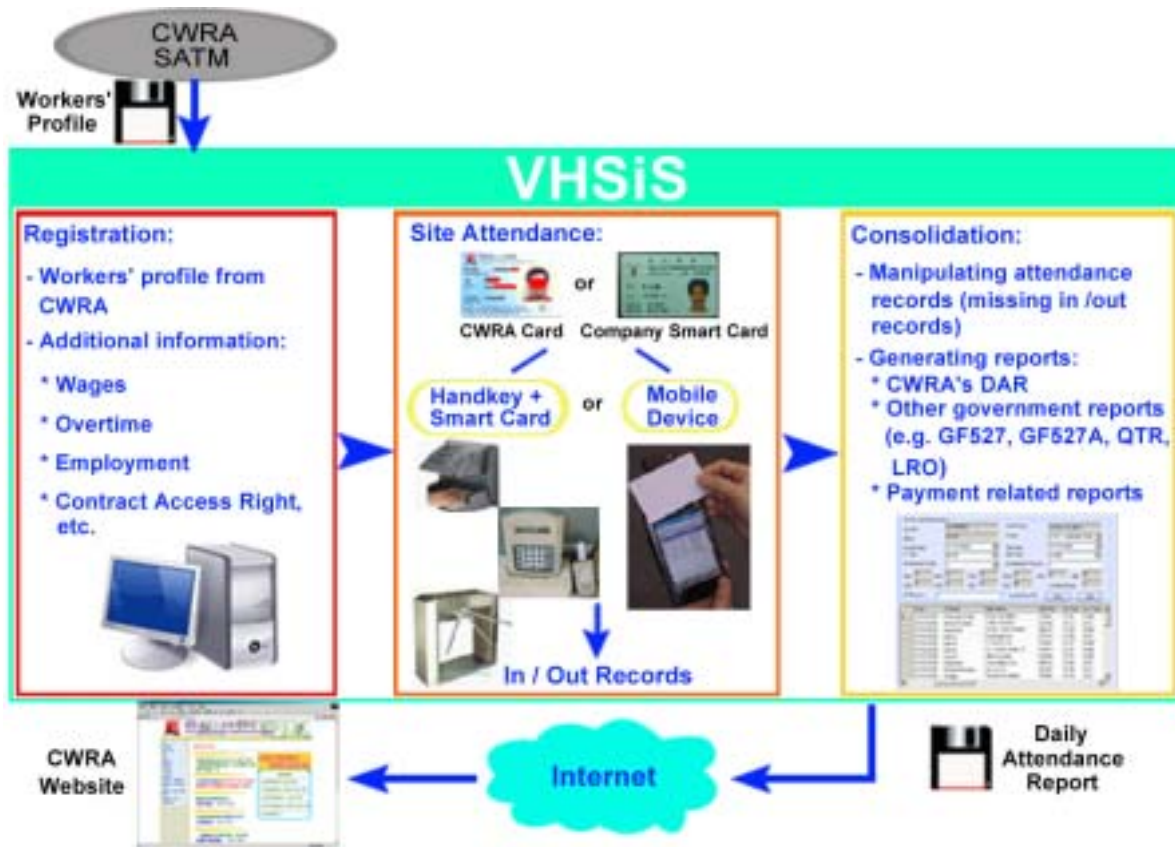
CWRA SATM

Workers' Profile

VHSiS

Registration:

- Workers' profile from CWRA

- Additional information:

* Wages

* Overtime

* Employment

* Contract Access Right, etc.

Site Attendance:

or

CWRA Card

Company Smart Card

Handkey + Smart Card

or

Mobile Device

In / Out Records

Consolidation:

- Manipulating attendance records (missing in /out records)

- Generating reports:

* CWRA's DAR

* Other government reports (e.g. GF527, GF527A, QTR, LRO)

* Payment related reports

CWRA Website

Internet

Daily Attendance Report